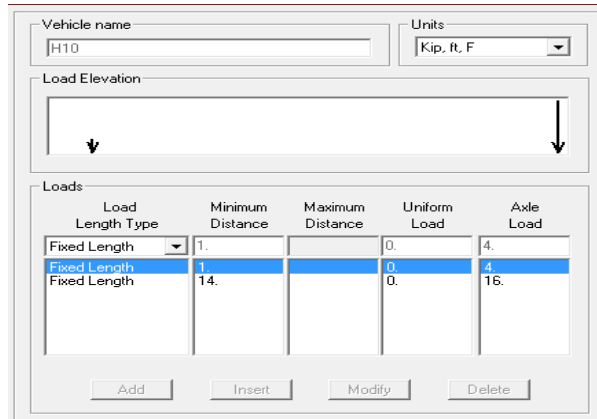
Vehicle name

H10

Units

Kip, ft, F

Load Elevation

Loads

| Load Length Type | Minimum Distance | Maximum Distance | Uniform Load | Axle Load |
|---|---|---|---|---|
| Fixed Length | 1. | | 0. | 4. |
| Fixed Length | 1. | | 0. | 4. |
| Fixed Length | 14. | | 0. | 16. |

Add Insert Modify Delete